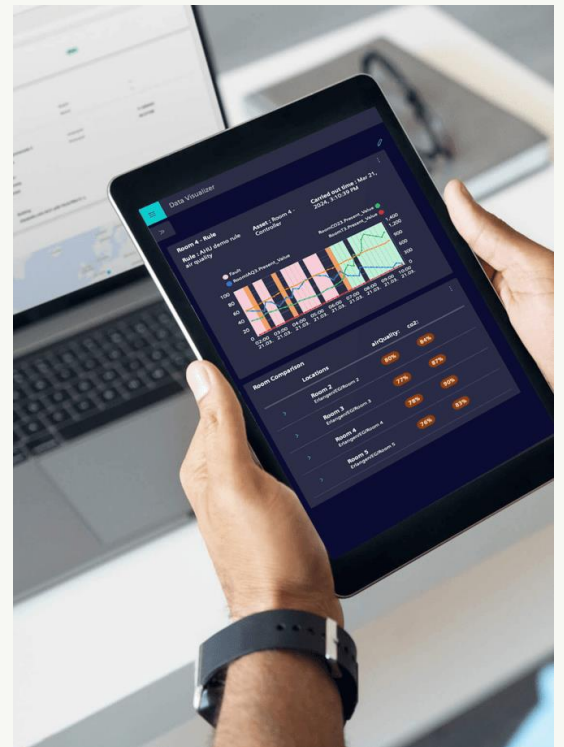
Data Visualizer

Room 4 - Rule
Rule | AHU demo rule air quality

Asset | Room 4 - Controller

Carried out time | Mar 21, 2024, 3:10:35 PM

Fault
Room4AQI3.Present_Value
Room4CO23.Present_Value
Room4T3.Present_Value

100
80
60
40
20
0

1,400
1,200
1,000
800
600
400

02:00 21.03.
03:00 21.03.
04:00 21.03.
05:00 21.03.
06:00 21.03.
07:00 21.03.
08:00 21.03.
09:00 21.03.
10:00 21.03.

Room Comparison

| Locations | airQuality | co2 |
|---|---|---|
| Room 2 Erlangen/Erl/Room 2 | 80% | 84% |
| Room 3 Erlangen/Erl/Room 3 | 77% | 87% |
| Room 4 Erlangen/Erl/Room 4 | 78% | 90% |
| Room 5 Erlangen/Erl/Room 5 | 76% | 83% |